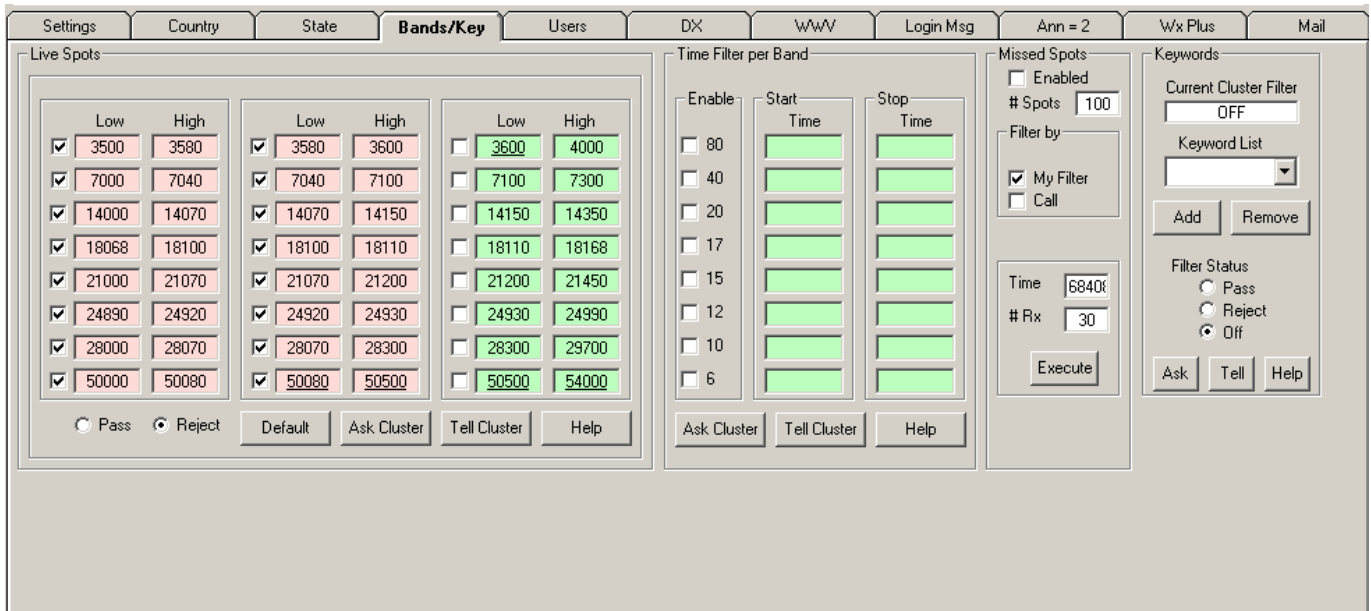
Settings | Country | State | Bands/Key | Users | DX | WWV | Login Msg | Ann = 2 | Wx Plus | Mail

Live Spots

| Low | High |
|---|---|
| 3500 | 3580 |
| 7000 | 7040 |
| 14000 | 14070 |
| 18068 | 18100 |
| 21000 | 21070 |
| 24890 | 24920 |
| 28000 | 28070 |
| 50000 | 50080 |

| Low | High |
|---|---|
| 3580 | 3600 |
| 7040 | 7100 |
| 14070 | 14150 |
| 18100 | 18110 |
| 21070 | 21200 |
| 24920 | 24930 |
| 28070 | 28300 |
| 50080 | 50500 |

| Low | High |
|---|---|
| 3600 | 4000 |
| 7100 | 7300 |
| 14150 | 14350 |
| 18110 | 18168 |
| 21200 | 21450 |
| 24930 | 24990 |
| 28300 | 29700 |
| 50500 | 54000 |

Pass Reject Default Ask Cluster Tell Cluster Help

Time Filter per Band

Enable
80
40
20
17
15
12
10
6

Start Time

Stop Time

Ask Cluster Tell Cluster Help

Missed Spots
Enabled
# Spots 100
Filter by
My Filter
Call

Time 68408
# Rx 30
Execute

Keywords
Current Cluster Filter
OFF
Keyword List
Add Remove
Filter Status
Pass
Reject
Off
Ask Tell Help